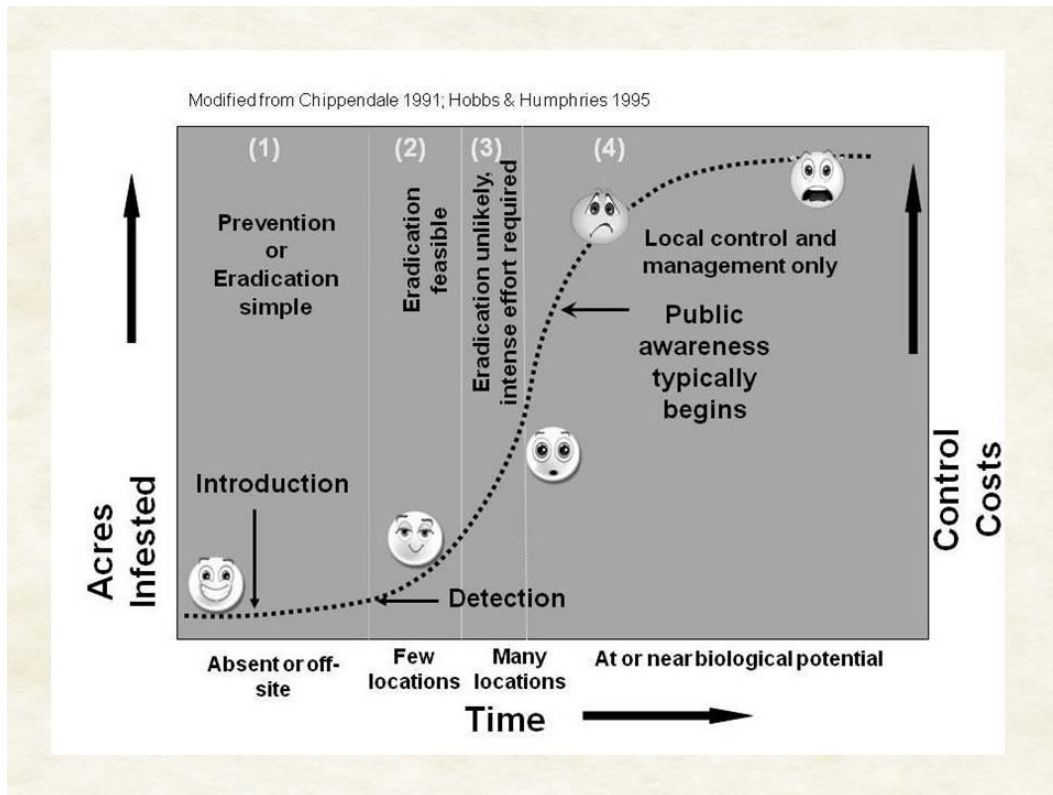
Modified from Chippendale 1991; Hobbs & Humphries 1995

(1)

Prevention or Eradication simple

(2)

Eradication feasible

(3)

Eradication unlikely, intense effort required

(4)

Local control and management only

Public awareness typically begins

Introduction

Detection

Acres Infested

Control Costs

Absent or off-site

Few locations

Many locations

At or near biological potential

Time